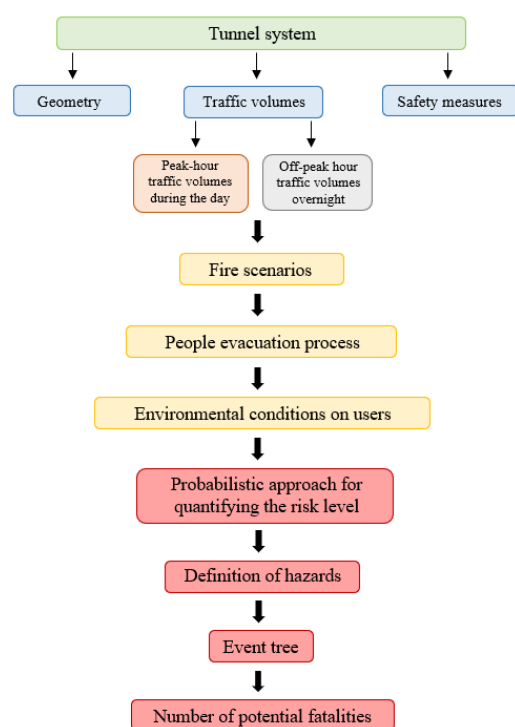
Tunnel system

Geometry

Traffic volumes

Safety measures

Peak-hour traffic volumes during the day

Off-peak hour traffic volumes overnight

Fire scenarios

People evacuation process

Environmental conditions on users

Probabilistic approach for quantifying the risk level

Definition of hazards

Event tree

Number of potential fatalities